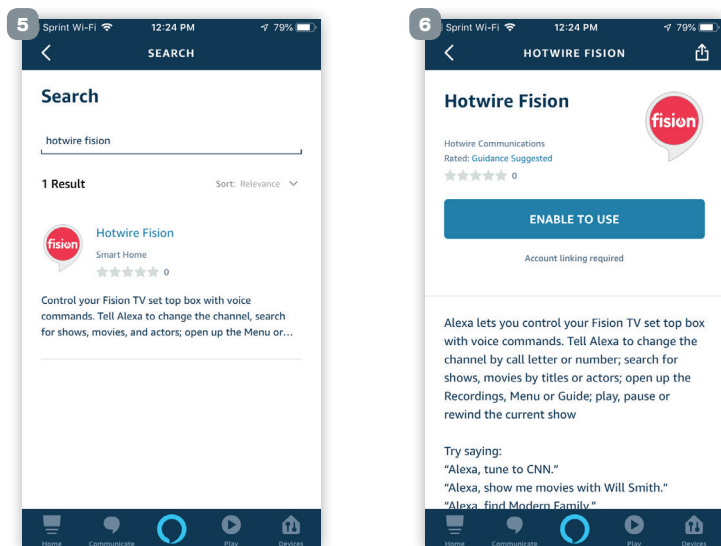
5

Sprint Wi-Fi 12:24 PM 79%

SEARCH

Search

hotwire fision

1 Result

Sort: Relevance

fision

Hotwire Fision

Smart Home

0

Control your Fision TV set top box with voice commands. Tell Alexa to change the channel, search for shows, movies, and actors; open up the Menu or...

Home Communicate Play Devices

6

Sprint Wi-Fi 12:24 PM 79%

HOTWIRE FISION

Hotwire Fision

fision

Hotwire Communications

Rated: Guidance Suggested

0

ENABLE TO USE

Account linking required

Alexa lets you control your Fision TV set top box with voice commands. Tell Alexa to change the channel by call letter or number; search for shows, movies by titles or actors; open up the Recordings, Menu or Guide; play, pause or rewind the current show

Try saying:
"Alexa, tune to CNN."
"Alexa, show me movies with Will Smith."
"Alexa, find Modern Family."

Home Communicate Play Devices